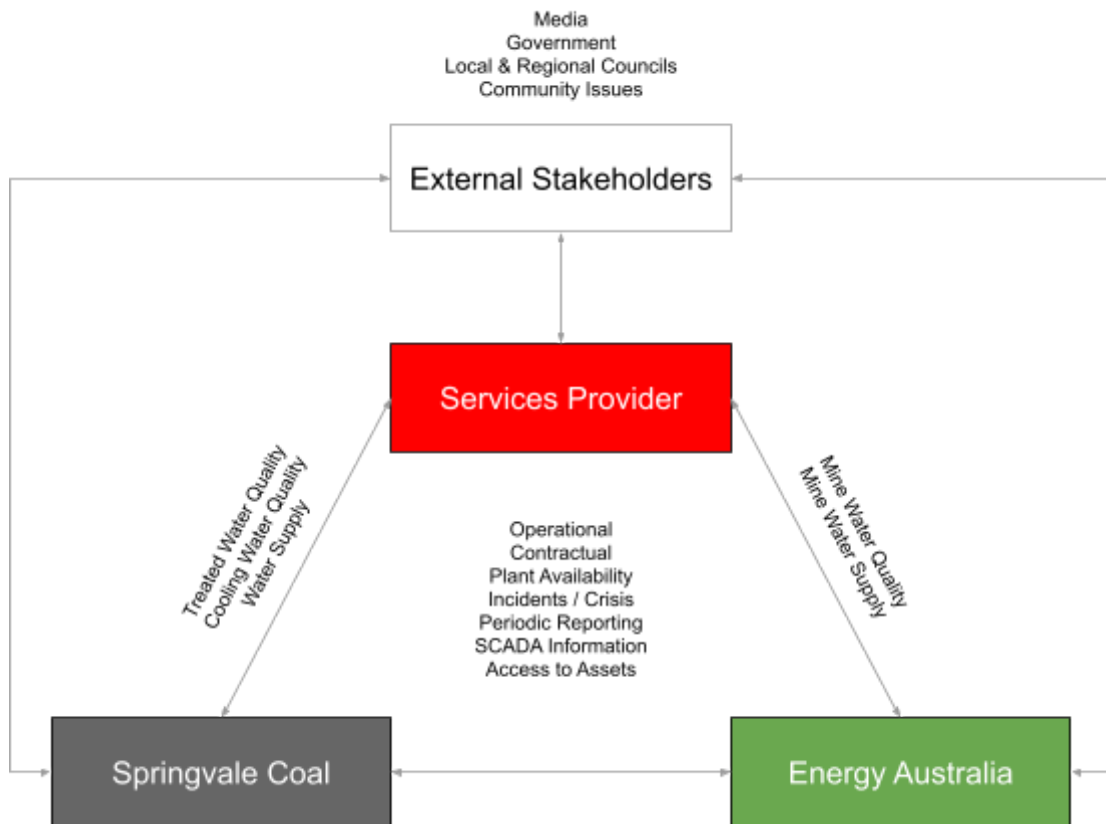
Media
Government
Local & Regional Councils
Community Issues

External Stakeholders

Services Provider

Treated Water Quality
Cooling Water Quality
Water Supply

Operational
Contractual
Plant Availability
Incidents / Crisis
Periodic Reporting
SCADA Information
Access to Assets

Mine Water Quality
Mine Water Supply

Springvale Coal

Energy Australia